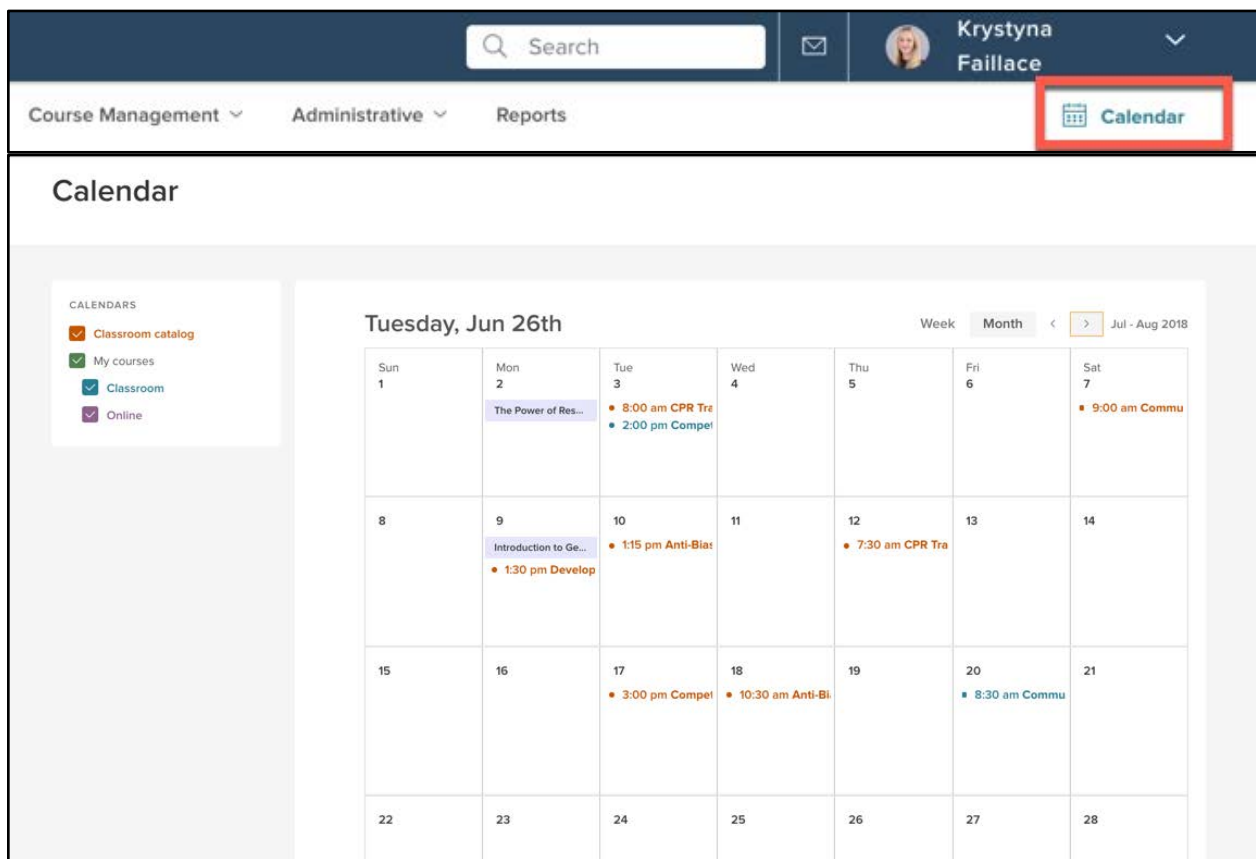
Search

Krystyna Faillace

Course Management

Administrative

Reports

Calendar

Calendar

CALENDARS

Classroom catalog

My courses

Classroom

Online

Tuesday, Jun 26th

Week

Month

Jul - Aug 2018

| Sun 1 | Mon 2 | Tue 3 | Wed 4 | Thu 5 | Fri 6 | Sat 7 |
|---|---|---|---|---|---|---|
| | The Power of Res... | • 8:00 am CPR Tra • 2:00 pm Compet | | | | • 9:00 am Commu |
| 8 | 9 Introduction to Ge... • 1:30 pm Develop | 10 • 1:15 pm Anti-Bias | 11 | 12 • 7:30 am CPR Tra | 13 | 14 |
| 15 | 16 | 17 • 3:00 pm Compet | 18 • 10:30 am Anti-Bi | 19 | 20 • 8:30 am Commu | 21 |
| 22 | 23 | 24 | 25 | 26 | 27 | 28 |